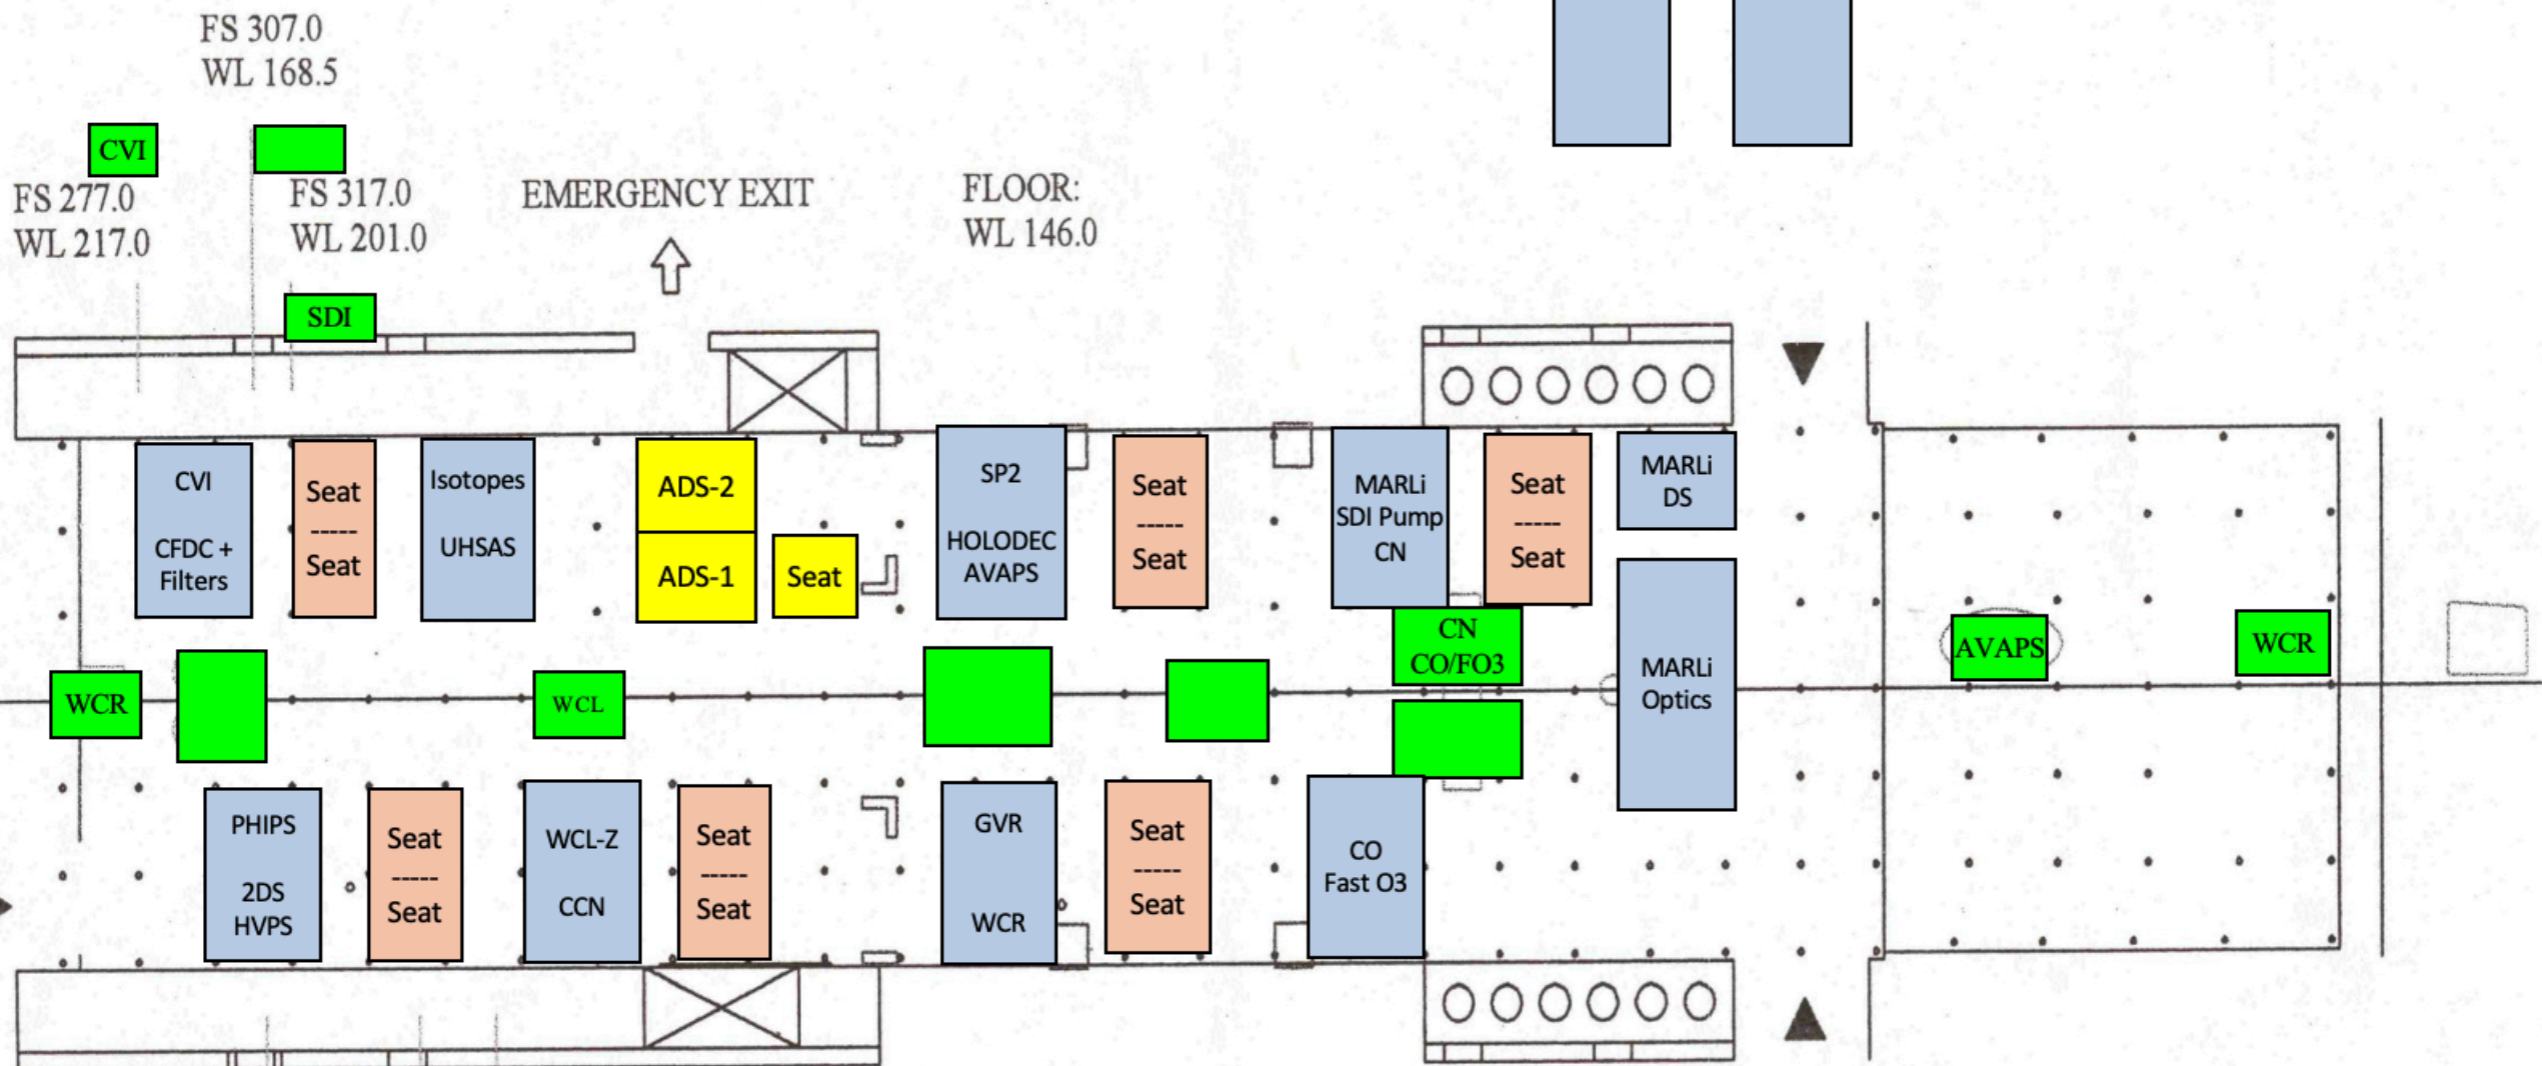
FS 307.0
WL 168.5

CVI

FS 277.0
WL 217.0

FS 317.0
WL 201.0

EMERGENCY EXIT

FLOOR:
WL 146.0

SDI

CVI
CFDC +
Filters

Seat
-----
Seat

Isotopes
UHSAS

ADS-2
ADS-1

Seat

SP2
HOLODEC
AVAPS

Seat
-----
Seat

MARLi
SDI Pump
CN

Seat
-----
Seat

MARLi
DS

CN
CO/FO3

MARLi
Optics

AVAPS

WCR

WCR

WCL

PHIPS
2DS
HVPS

Seat
-----
Seat

WCL-Z
CCN

Seat
-----
Seat

GVR
WCR

Seat
-----
Seat

CO
Fast O3